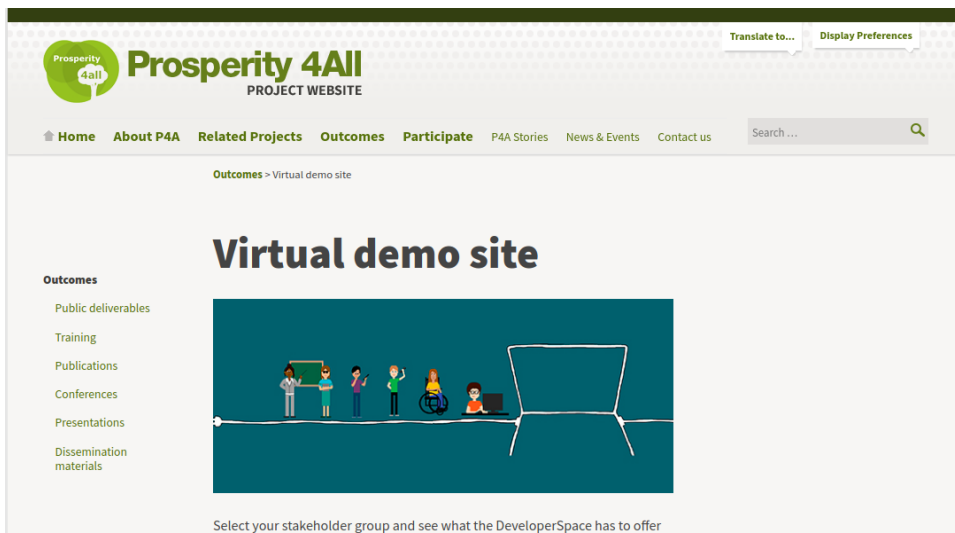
Prosperity 4all

Prosperity 4All
PROJECT WEBSITE

Translate to...

Display Preferences

Home About P4A Related Projects Outcomes Participate P4A Stories News & Events Contact us

Search ...

Outcomes > Virtual demo site

Outcomes

Public deliverables

Training

Publications

Conferences

Presentations

Dissemination materials

Virtual demo site

Select your stakeholder group and see what the DeveloperSpace has to offer